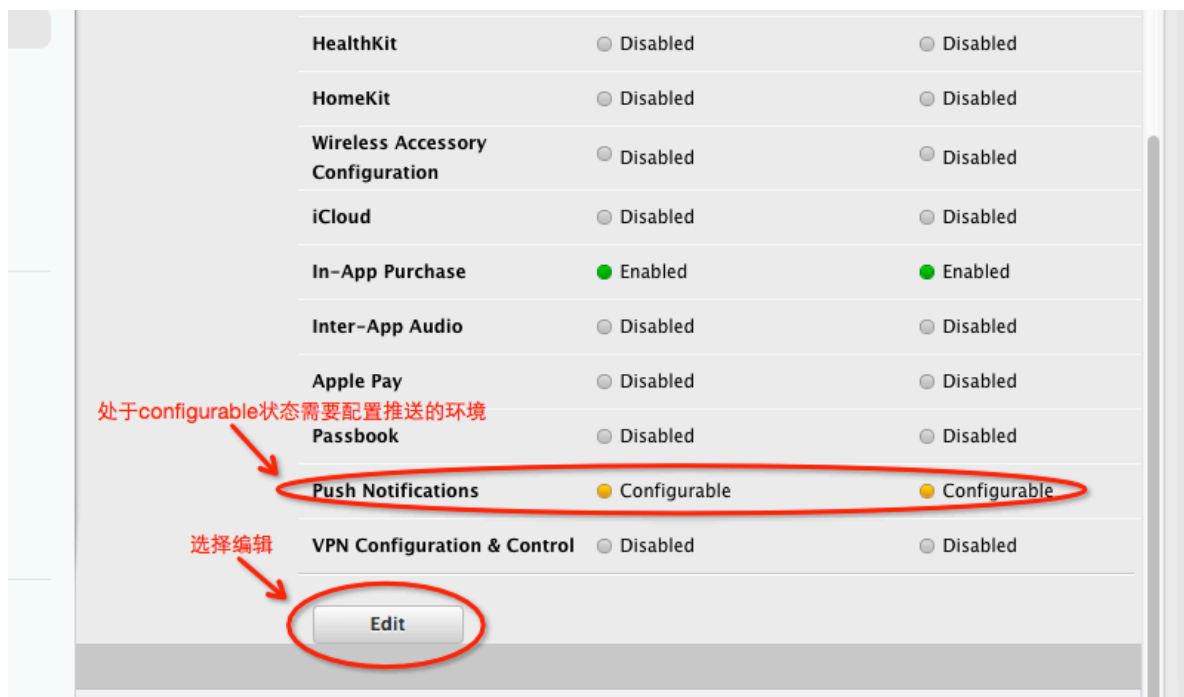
| | | |
|---|---|---|
| HealthKit | Disabled | Disabled |
| HomeKit | Disabled | Disabled |
| Wireless Accessory Configuration | Disabled | Disabled |
| iCloud | Disabled | Disabled |
| In-App Purchase | Enabled | Enabled |
| Inter-App Audio | Disabled | Disabled |
| Apple Pay | Disabled | Disabled |
| Passbook | Disabled | Disabled |
| Push Notifications | Configurable | Configurable |
| VPN Configuration & Control | Disabled | Disabled |

处于configurable状态需要配置推送的环境

选择编辑

Edit